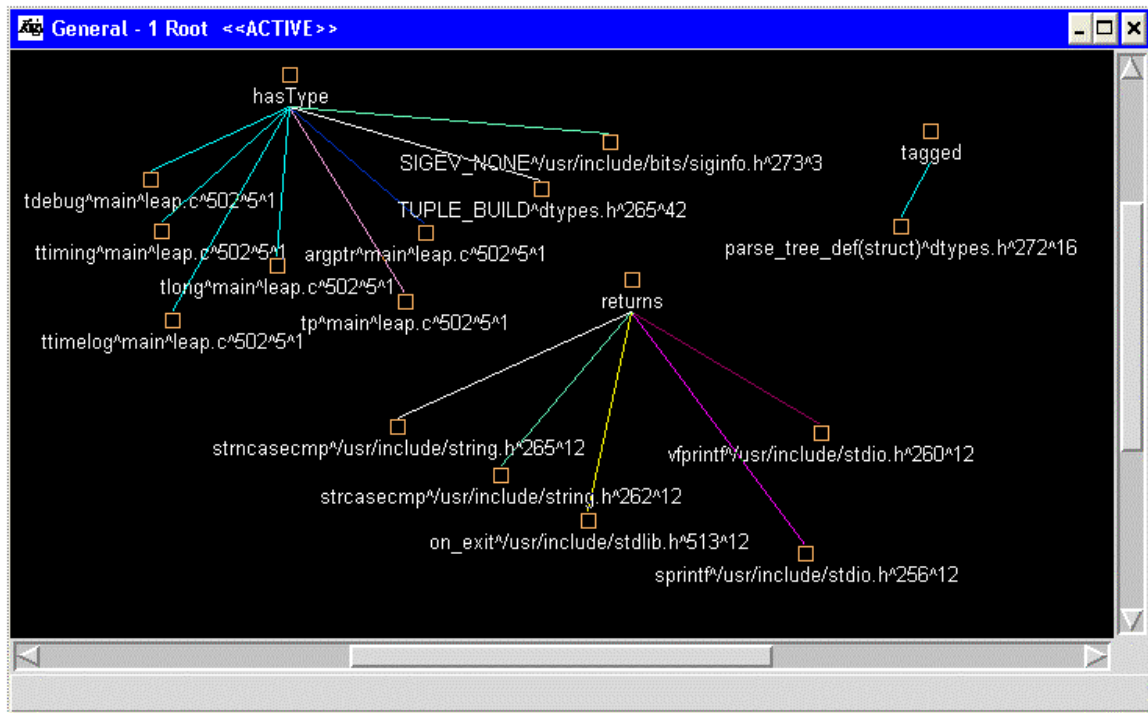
General - 1 Root <<ACTIVE>>

hasType

SIGEV_NONE^/usr/include/bits/siginfo.h^273^3

tagged

tdebug^main^leap.c^502^5^1

TUPLE_BUILD^dtypes.h^265^42

parse_tree_def(struct)^dtypes.h^272^16

ttiming^main^leap.c^502^5^1

argptr^main^leap.c^502^5^1

tlong^main^leap.c^502^5^1

returns

tp^main^leap.c^502^5^1

ttimelog^main^leap.c^502^5^1

strncasecmp^/usr/include/string.h^265^12

vfprintf^/usr/include/stdio.h^260^12

strcasecmp^/usr/include/string.h^262^12

on_exit^/usr/include/stdlib.h^513^12

sprintf^/usr/include/stdio.h^256^12